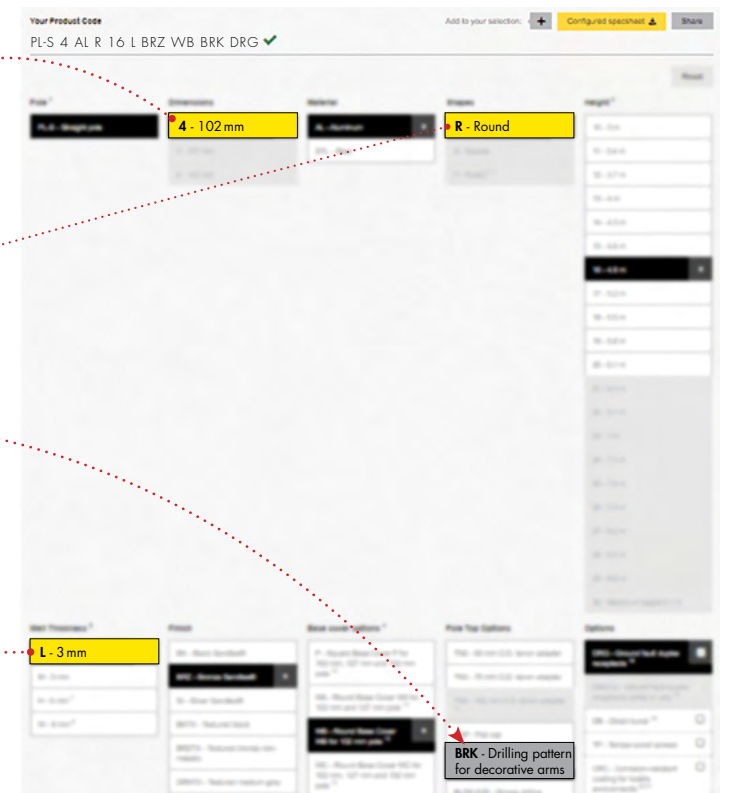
Your Product Code

PL-S 4 AL R 16 L BRZ WB BRK DRG

Add to your selection:

+

Configured specsheet

Share

Reset

Pole

Dimensions

Material

Shapes

Height

PL-S - Straight pole

4 - 102 mm

AL - Aluminum

R - Round

16 - 4.9 m

Wall Thickness

Finish

Base cover Options

Pole Top Options

Options

L - 3 mm

BRZ - Bronze Sandtexture

WB - Round Base Cover WB for 102 mm pole

BRK - Drilling pattern for decorative arms

DRG - Ground fault duplex receptacle